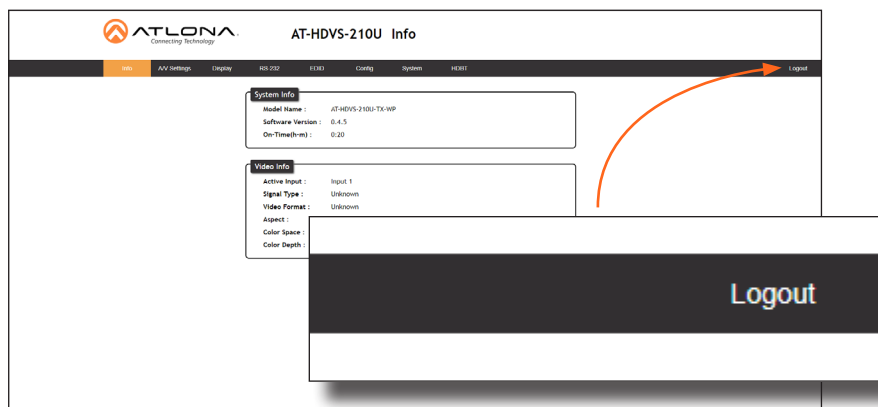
ATLONA
Connecting Technology

AT-HDVS-210U Info

Info A/V Settings Display RS-232 EDID Config System HDBT Logout

System Info
Model Name : AT-HDVS-210U-TX-WP
Software Version : 0.4.5
On-Time(h-m) : 0:20

Video Info
Active Input : Input 1
Signal Type : Unknown
Video Format : Unknown
Aspect :
Color Space :
Color Depth :

Logout